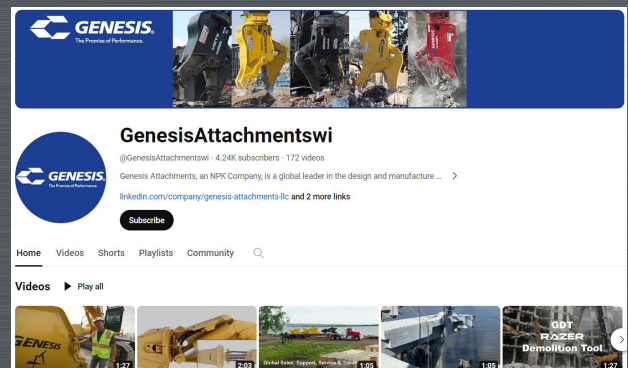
GENESIS.
The Promise of Performance.

GENESIS.
The Promise of Performance.

GenesisAttachmentswi

@GenesisAttachmentswi · 4.24K subscribers · 172 videos

Genesis Attachments, an NPK Company, is a global leader in the design and manufacture ...

linkedin.com/company/genesis-attachments-llc and 2 more links

Subscribe

Home Videos Shorts Playlists Community

Videos Play all

GENESIS
1:27

2:03

Global Sales, Support, Service & Tra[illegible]
1:05

1:05

GDT RAZER Demolition Tool
1:27